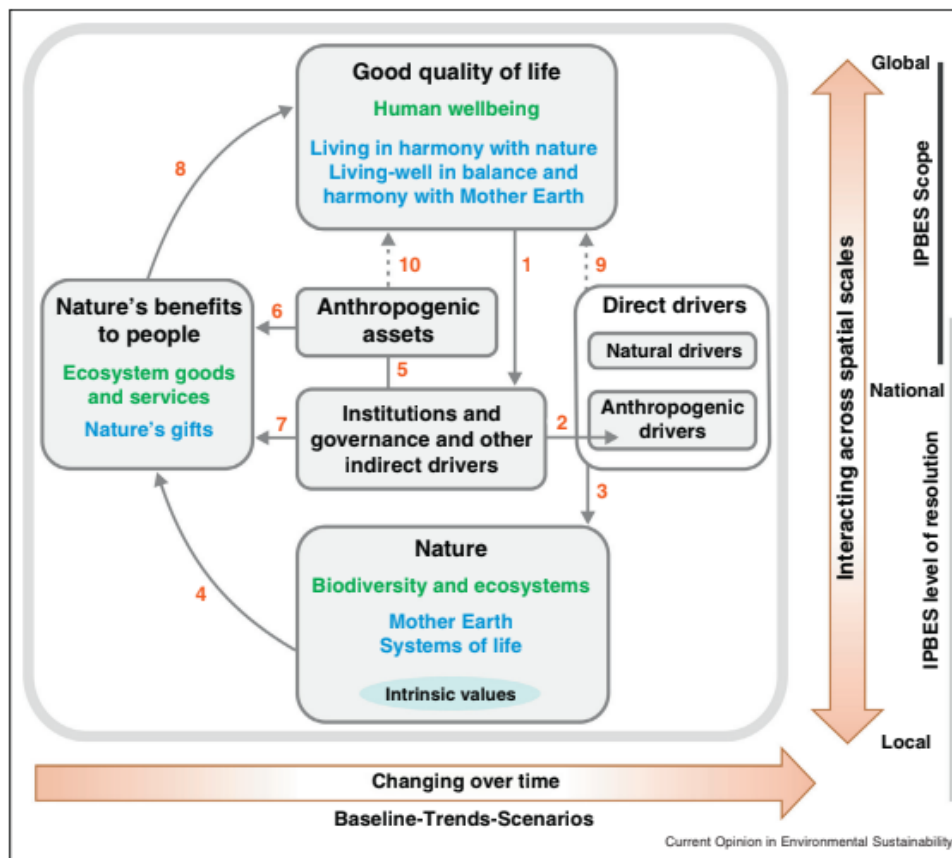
Good quality of life
Human wellbeing
Living in harmony with nature
Living-well in balance and harmony with Mother Earth

8

10

1

9

Nature's benefits to people
Ecosystem goods and services
Nature's gifts

6

Anthropogenic assets

5

Direct drivers
Natural drivers
Anthropogenic drivers

7

Institutions and governance and other indirect drivers

2

3

4

Nature
Biodiversity and ecosystems
Mother Earth
Systems of life
Intrinsic values

Global
IPBES Scope
Interacting across spatial scales
National
IPBES level of resolution
Local

Changing over time
Baseline-Trends-Scenarios

Current Opinion in Environmental Sustainability